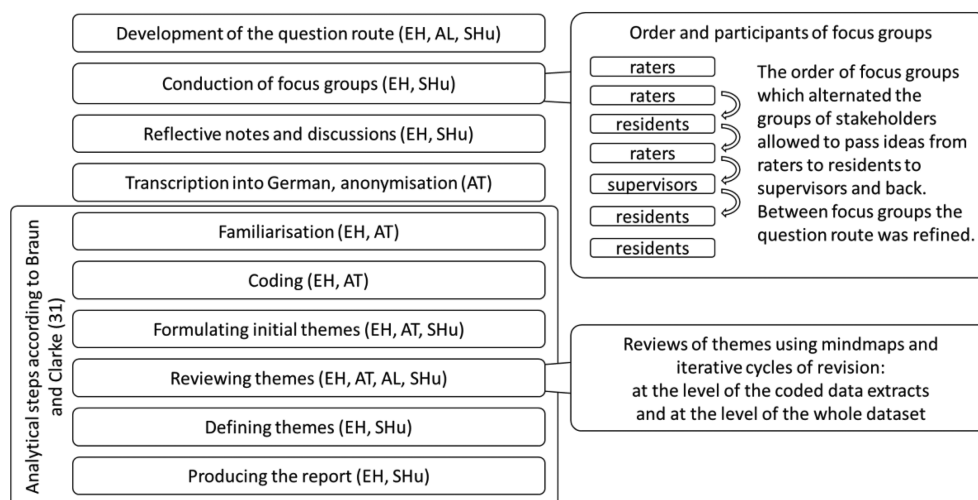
Development of the question route (EH, AL, SHu)

Conduction of focus groups (EH, SHu)

Reflective notes and discussions (EH, SHu)

Transcription into German, anonymisation (AT)

Analytical steps according to Braun and Clarke (31)

Familiarisation (EH, AT)

Coding (EH, AT)

Formulating initial themes (EH, AT, SHu)

Reviewing themes (EH, AT, AL, SHu)

Defining themes (EH, SHu)

Producing the report (EH, SHu)

Order and participants of focus groups

raters
raters
residents
raters
supervisors
residents
residents

The order of focus groups which alternated the groups of stakeholders allowed to pass ideas from raters to residents to supervisors and back. Between focus groups the question route was refined.

Reviews of themes using mindmaps and iterative cycles of revision: at the level of the coded data extracts and at the level of the whole dataset